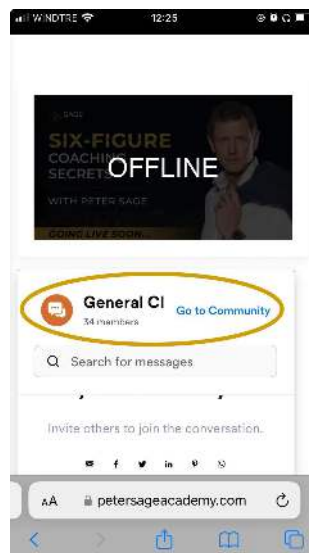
WINDTRE 12:25

SAGE

SIX-FIGURE COACHING SECRETS

OFFLINE

WITH PETER SAGE

GOING LIVE SOON...

General Cl
34 members

Go to Community

Search for messages

Invite others to join the conversation.

AA petersageacademy.com